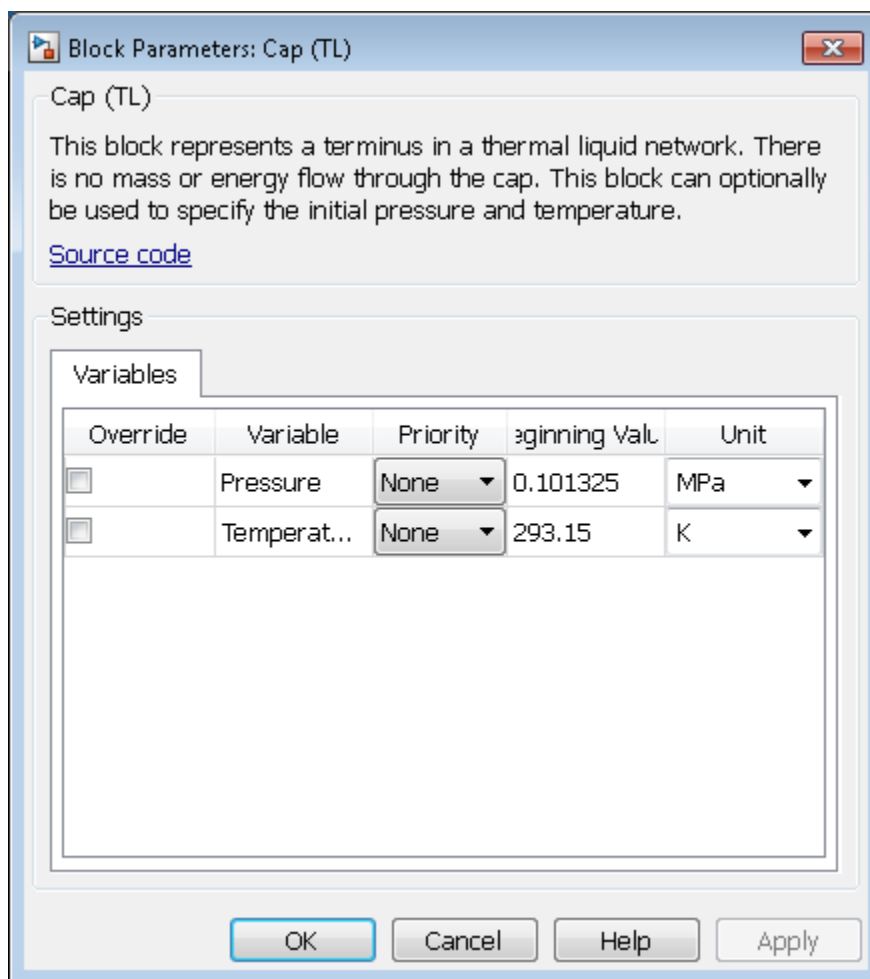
Block Parameters: Cap (TL)

Cap (TL)

This block represents a terminus in a thermal liquid network. There is no mass or energy flow through the cap. This block can optionally be used to specify the initial pressure and temperature.

Source code

Settings

Variables

| Override | Variable | Priority | eginning Valu | Unit |
|---|---|---|---|---|
| | Pressure | None | 0.101325 | MPa |
| | Temperat... | None | 293.15 | K |

OK Cancel Help Apply